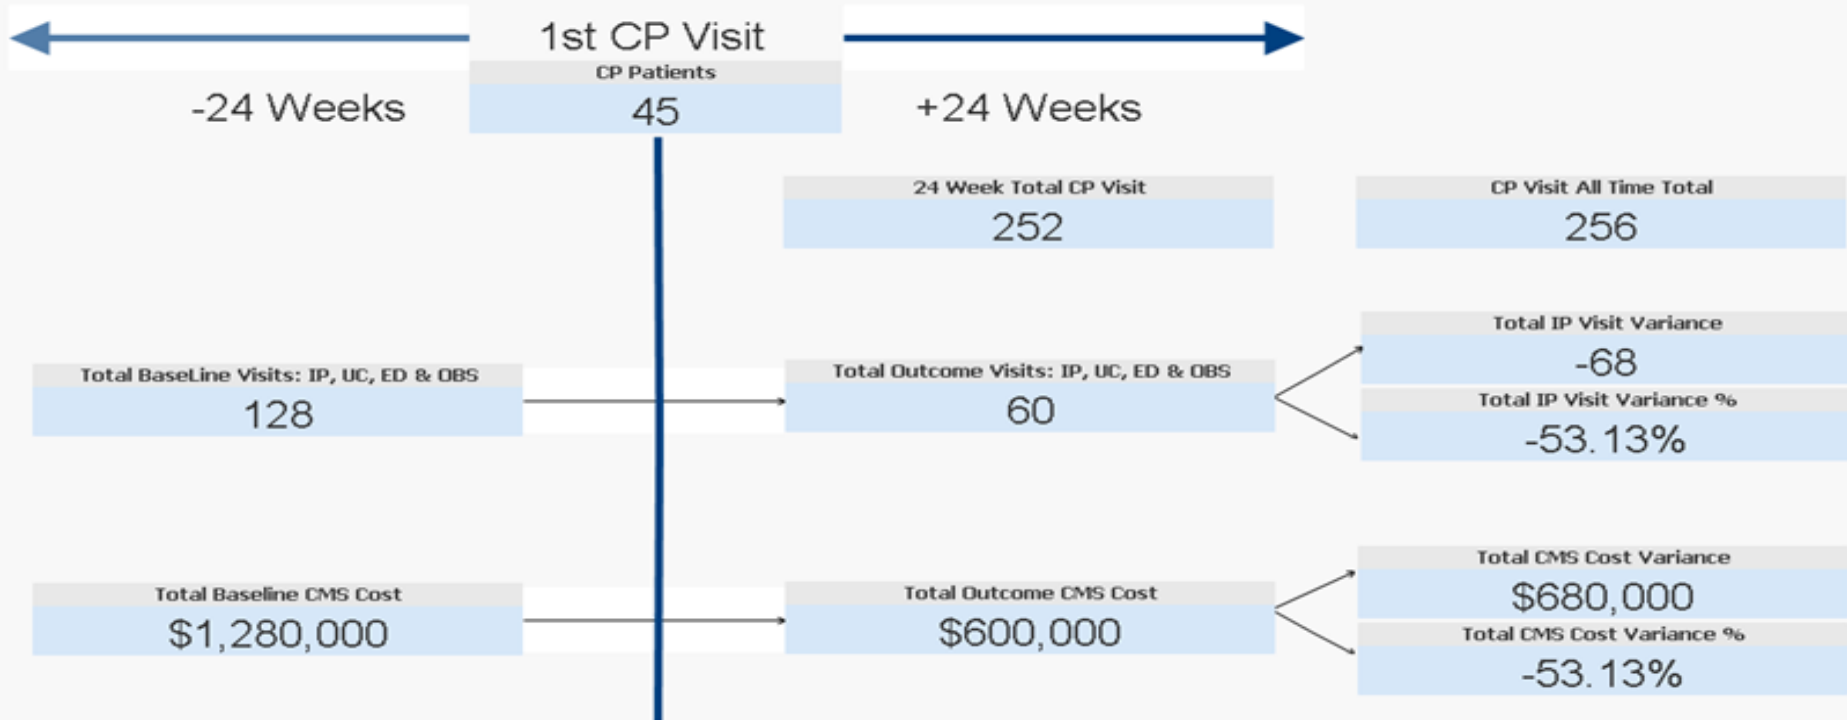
1st CP Visit

CP Patients

45

-24 Weeks

+24 Weeks

24 Week Total CP Visit

252

CP Visit All Time Total

256

Total BaseLine Visits: IP, UC, ED & OBS

128

Total Outcome Visits: IP, UC, ED & OBS

60

Total IP Visit Variance

-68

Total IP Visit Variance %

-53.13%

Total Baseline CMS Cost

$1,280,000

Total Outcome CMS Cost

$600,000

Total CMS Cost Variance

$680,000

Total CMS Cost Variance %

-53.13%